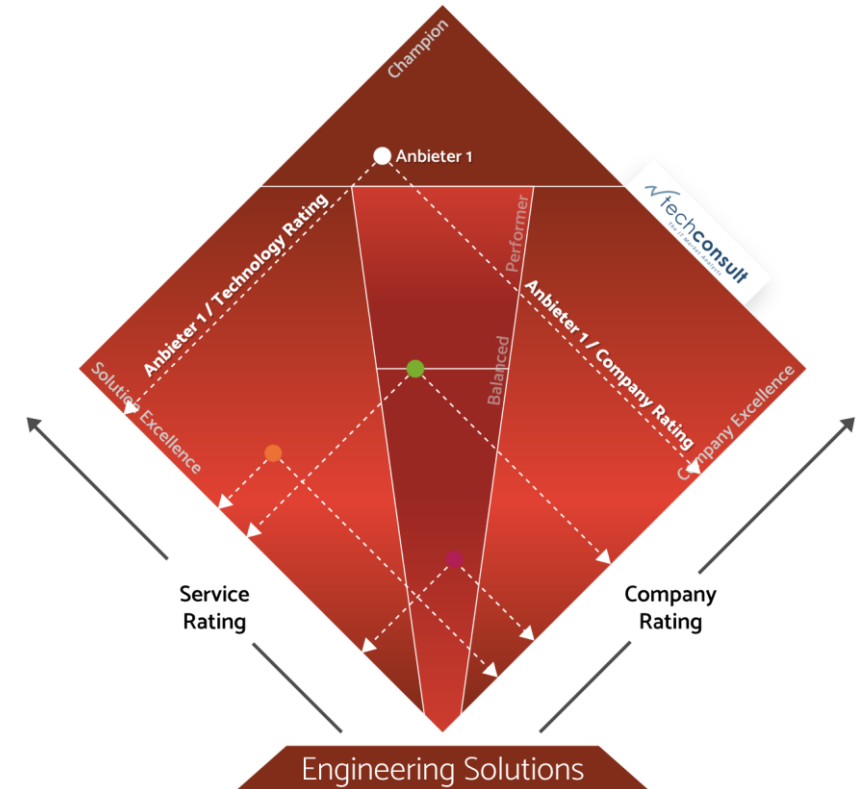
Champion

Anbieter 1

techconsult

The IT Market Analysts

Anbieter 1 / Technology Rating

Performer

Anbieter 1 / Company Rating

Balanced

Solution Excellence

Company Excellence

Service Rating

Company Rating

Engineering Solutions